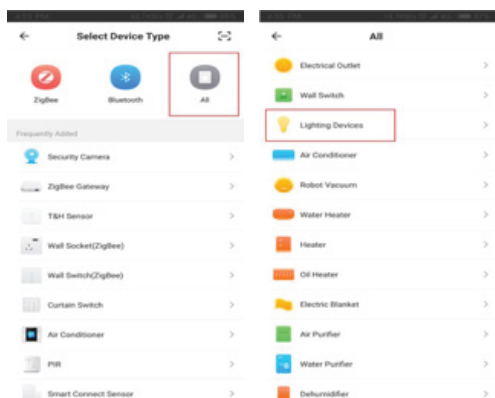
Select Device Type

ZigBee
Bluetooth
All

Frequently Added

Security Camera
ZigBee Gateway
T&H Sensor
Wall Socket(ZigBee)
Wall Switch(ZigBee)
Curtain Switch
Air Conditioner
PIR
Smart Connect Sensor

All

Electrical Outlet
Wall Switch
Lighting Devices
Air Conditioner
Robot Vacuum
Water Heater
Heater
Oil Heater
Electric Blanket
Air Purifier
Water Purifier
Dehumidifier